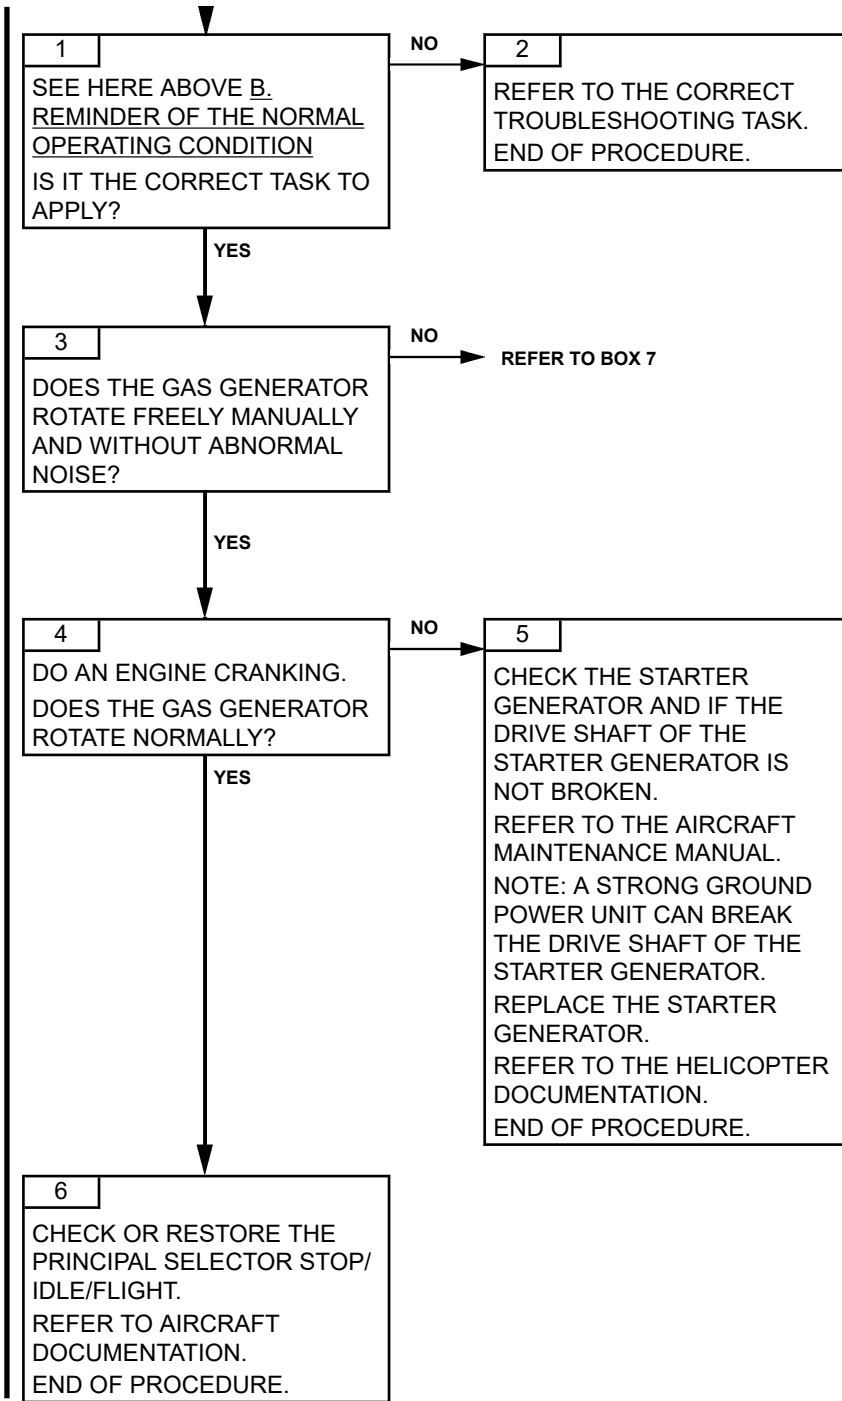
1

SEE HERE ABOVE B. REMINDER OF THE NORMAL OPERATING CONDITION

IS IT THE CORRECT TASK TO APPLY?

NO

2

REFER TO THE CORRECT TROUBLESHOOTING TASK.

END OF PROCEDURE.

YES

3

DOES THE GAS GENERATOR ROTATE FREELY MANUALLY AND WITHOUT ABNORMAL NOISE?

NO

REFER TO BOX 7

YES

4

DO AN ENGINE CRANKING.

DOES THE GAS GENERATOR ROTATE NORMALLY?

NO

5

CHECK THE STARTER GENERATOR AND IF THE DRIVE SHAFT OF THE STARTER GENERATOR IS NOT BROKEN.

REFER TO THE AIRCRAFT MAINTENANCE MANUAL.

NOTE: A STRONG GROUND POWER UNIT CAN BREAK THE DRIVE SHAFT OF THE STARTER GENERATOR.

REPLACE THE STARTER GENERATOR.

REFER TO THE HELICOPTER DOCUMENTATION.

END OF PROCEDURE.

YES

6

CHECK OR RESTORE THE PRINCIPAL SELECTOR STOP/ IDLE/FLIGHT.

REFER TO AIRCRAFT DOCUMENTATION.

END OF PROCEDURE.